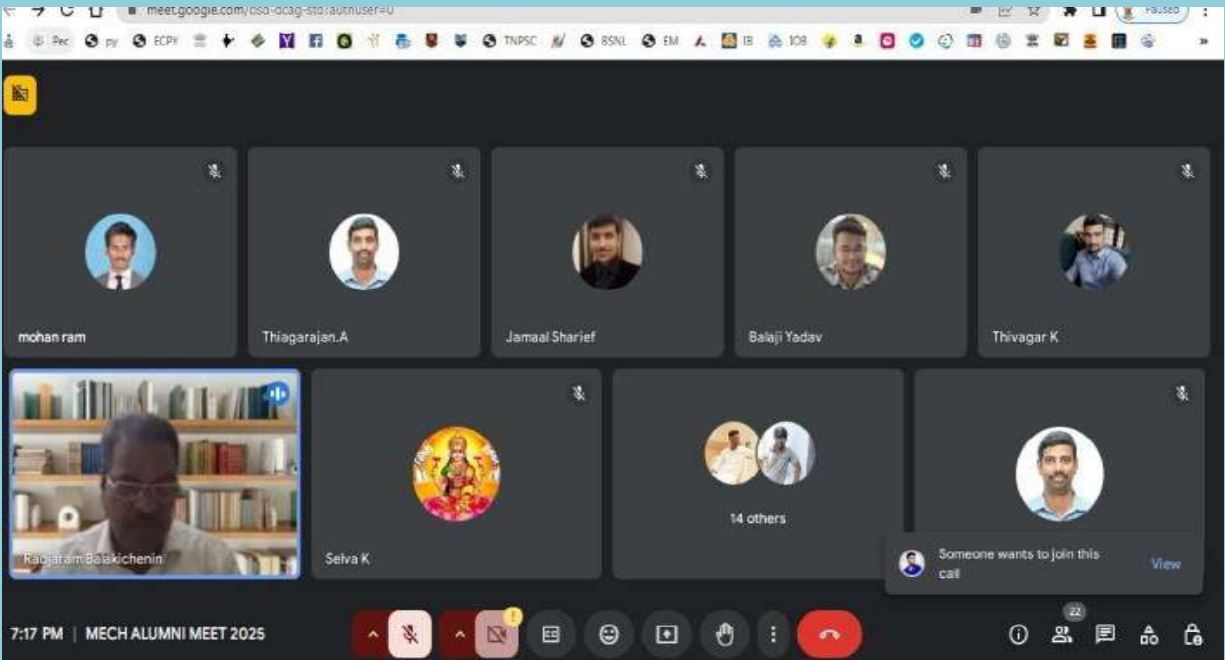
meet.google.com/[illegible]?authuser=0

Paused

Pec py ECPY TNPSC BSNL EM IB 108

mohan ram

Thiagarajan.A

Jamaal Sharief

Balaji Yadav

Thivagar K

Radjaram Balakichenin

Selva K

14 others

Someone wants to join this call

View

7:17 PM | MECH ALUMNI MEET 2025

22